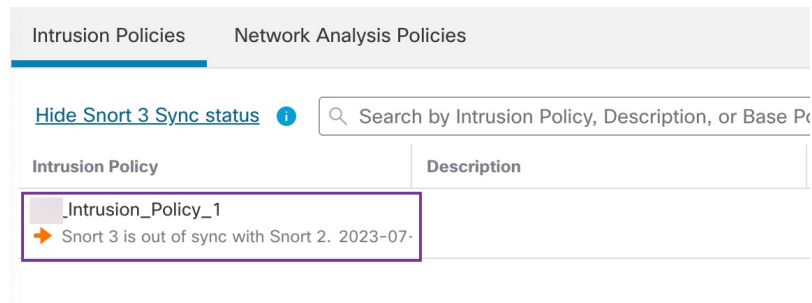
Intrusion Policies Network Analysis Policies

Hide Snort 3 Sync status

Search by Intrusion Policy, Description, or Base Po

| Intrusion Policy | Description |
|---|---|
| _Intrusion_Policy_1 Snort 3 is out of sync with Snort 2. 2023-07- | |